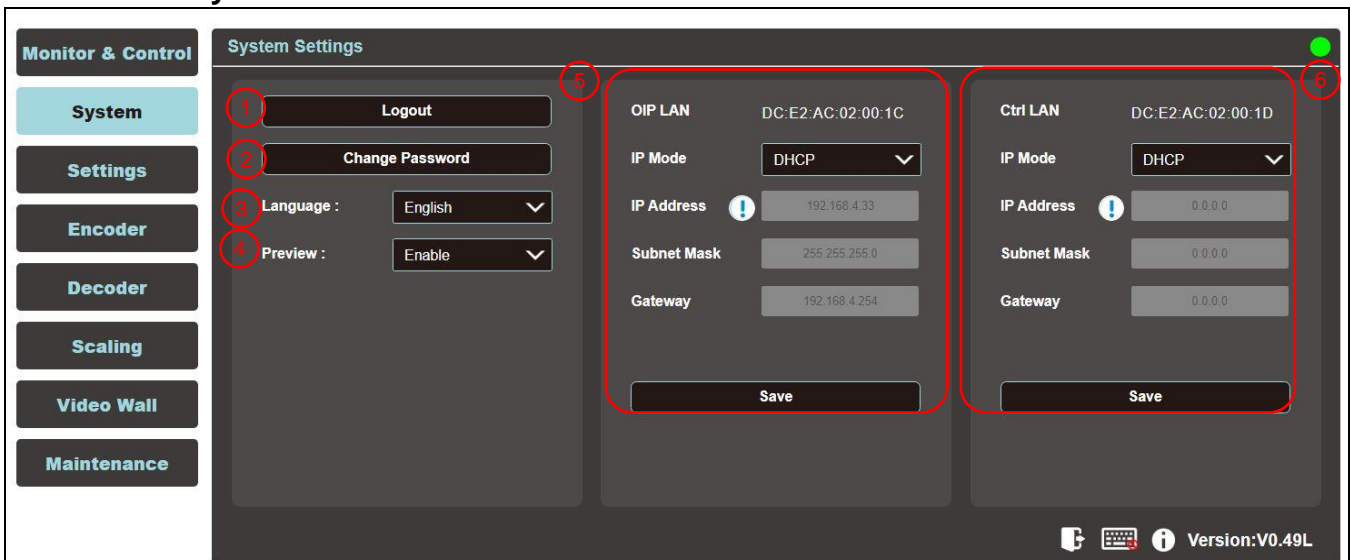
Monitor & Control

System

Settings

Encoder

Decoder

Scaling

Video Wall

Maintenance

System Settings

1 Logout

2 Change Password

3 Language : English

4 Preview : Enable

5

OIP LAN DC:E2:AC:02:00:1C

IP Mode DHCP

IP Address 192.168.4.33

Subnet Mask 255.255.255.0

Gateway 192.168.4.254

Save

6

Ctrl LAN DC:E2:AC:02:00:1D

IP Mode DHCP

IP Address 0.0.0.0

Subnet Mask 0.0.0.0

Gateway 0.0.0.0

Save

Version:V0.49L